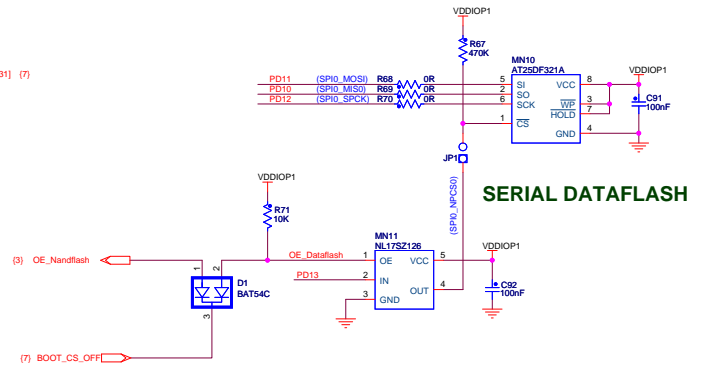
VDDIOP1

R67
470K

31] {7}

MN10
AT25DF321A

VDDIOP1

PD11 (SPI0_MOSI) R68 0R 5 SI VCC 8
PD10 (SPI0_MISO) R69 0R 2 SO
PD12 (SPI0_SPCK) R70 0R 6 SCK $\overline{WP}$ 3
$\overline{HOLD}$ 7
1 $\overline{CS}$
GND 4

C91
100nF

JP1

SERIAL DATAFLASH

VDDIOP1

R71
10K

(SPI0_NPCS0)

MN11
NL17SZ126

VDDIOP1

{3} OE_Nandflash

OE_Dataflash 1 OE VCC 5

1 2

PD13 2 IN

D1
BAT54C

3 GND OUT 4

C92
100nF

3

{7} BOOT_CS_OFF